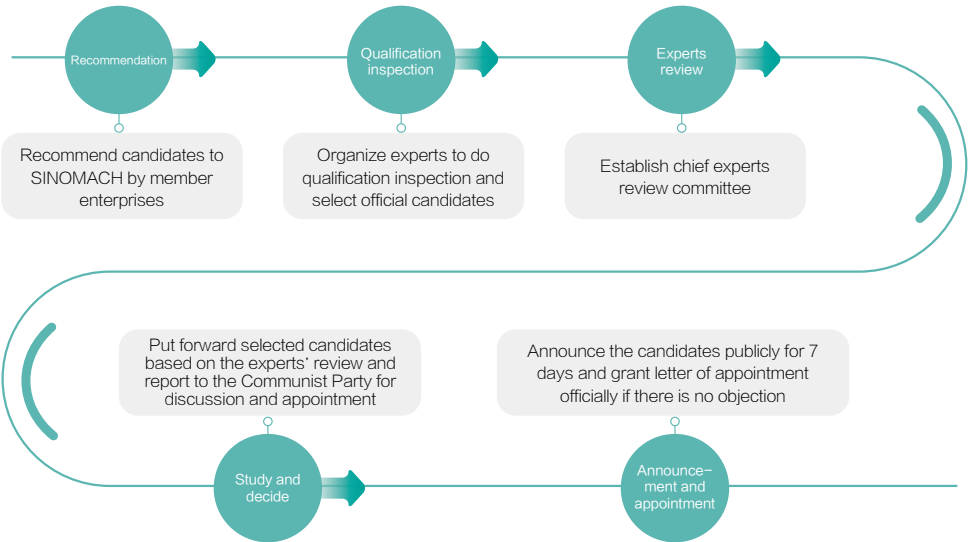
Recommendation

Recommend candidates to SINOMACH by member enterprises

Qualification inspection

Organize experts to do qualification inspection and select official candidates

Experts review

Establish chief experts review committee

Put forward selected candidates based on the experts' review and report to the Communist Party for discussion and appointment

Study and decide

Announce the candidates publicly for 7 days and grant letter of appointment officially if there is no objection

Announce–ment and appointment